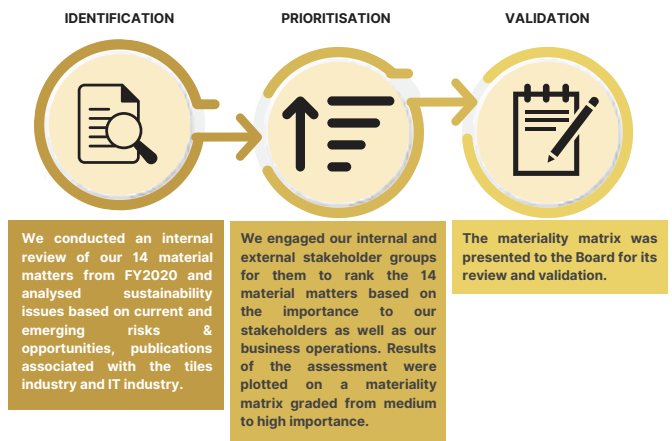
IDENTIFICATION

PRIORITISATION

VALIDATION

We conducted an internal review of our 14 material matters from FY2020 and analysed sustainability issues based on current and emerging risks & opportunities, publications associated with the tiles industry and IT industry.

We engaged our internal and external stakeholder groups for them to rank the 14 material matters based on the importance to our stakeholders as well as our business operations. Results of the assessment were plotted on a materiality matrix graded from medium to high importance.

The materiality matrix was presented to the Board for its review and validation.